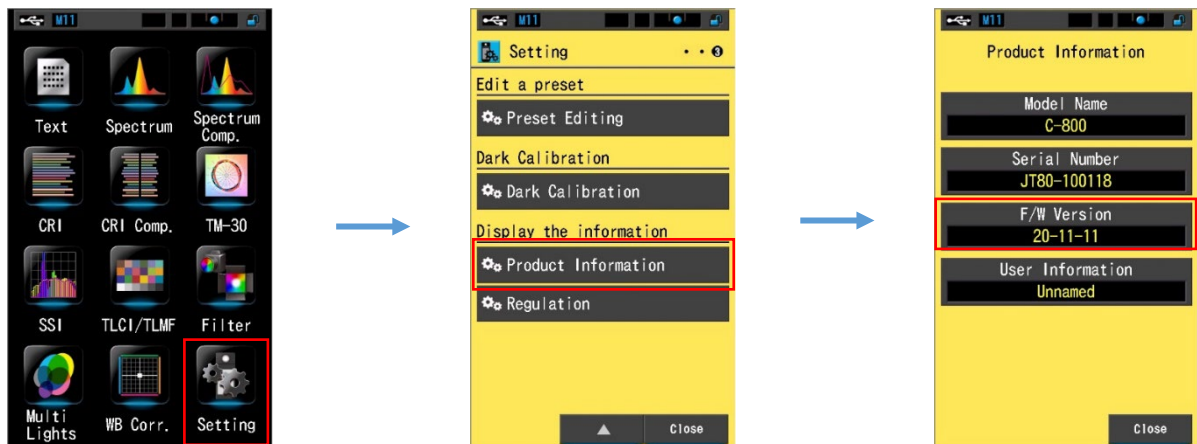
M11

Text
Spectrum
Spectrum Comp.
CRI
CRI Comp.
TM-30
SSI
TLCI/TLMF
Filter
Multi Lights
WB Corr.
Setting

M11

Setting ❸

Edit a preset
Preset Editing
Dark Calibration
Dark Calibration
Display the information
Product Information
Regulation

▲ Close

M11

Product Information

Model Name
C-800
Serial Number
JT80-100118
F/W Version
20-11-11
User Information
Unnamed

Close